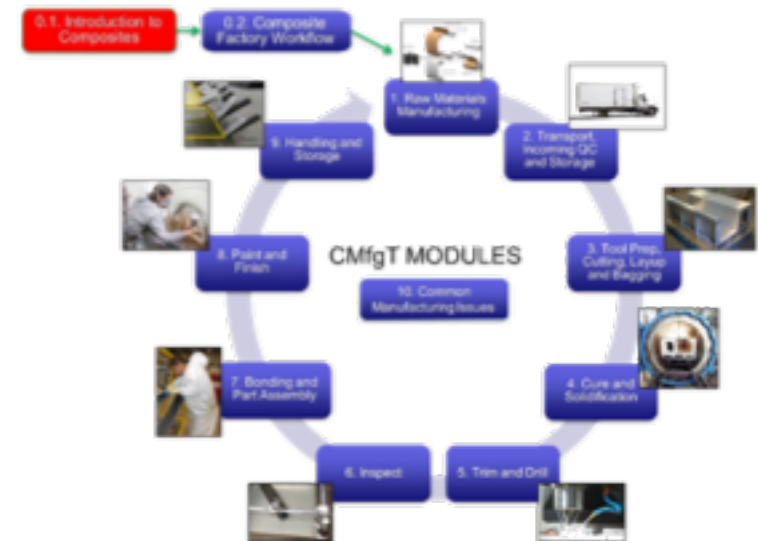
0.1. Introduction to Composites

0.2. Composite Factory Workflow

1. Raw Materials Manufacturing

2. Transport, Incoming QC and Storage

3. Tool Prep, Cutting, Layup and Bagging

4. Cure and Solidification

5. Trim and Drill

6. Inspect

7. Bonding and Part Assembly

8. Paint and Finish

9. Handling and Storage

CMfgT MODULES

10. Common Manufacturing Issues